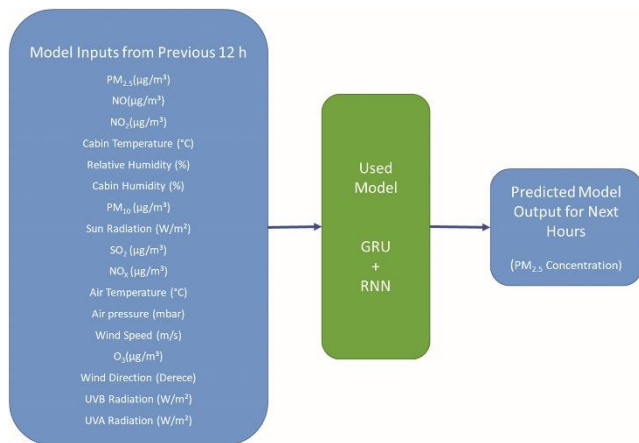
Model Inputs from Previous 12 h

$PM_{2.5}$(µg/m³)

NO(µg/m³)

$NO_2$(µg/m³)

Cabin Temperature (°C)

Relative Humidity (%)

Cabin Humidity (%)

$PM_{10}$ (µg/m³)

Sun Radiation (W/m²)

$SO_2$ (µg/m³)

$NO_x$ (µg/m³)

Air Temperature (°C)

Air pressure (mbar)

Wind Speed (m/s)

$O_3$(µg/m³)

Wind Direction (Derece)

UVB Radiation (W/m²)

UVA Radiation (W/m²)

Used Model

GRU + RNN

Predicted Model Output for Next Hours

($PM_{2.5}$ Concentration)